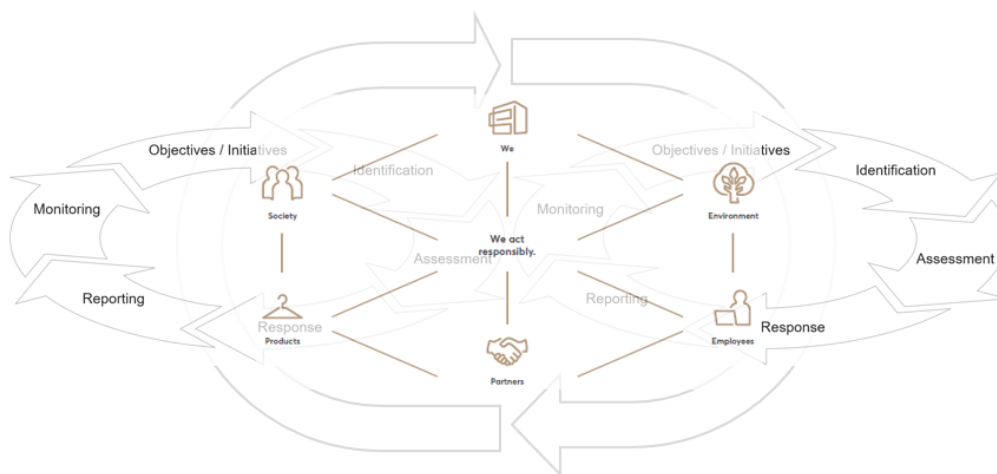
Objectives / Initiatives

Identification

Monitoring

Assessment

Reporting

Response

We

Society

Environment

We act responsibly.

Products

Employees

Partners

Objectives / Initiatives

Identification

Monitoring

Assessment

Reporting

Response